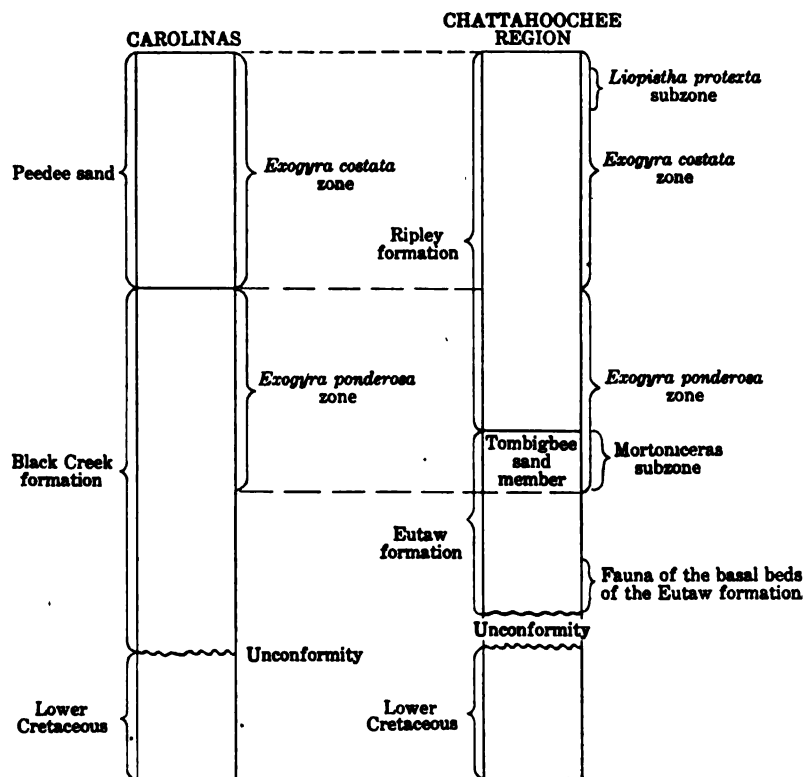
CAROLINAS

CHATTAHOOCHEE REGION

Liopistha protexta subzone

Peedee sand

Exogyra costata zone

Exogyra costata zone

Ripley formation

Exogyra ponderosa zone

Exogyra ponderosa zone

Black Creek formation

Tombigbee sand member

Mortoniceras subzone

Eutaw formation

Fauna of the basal beds of the Eutaw formation

Unconformity

Unconformity

Lower Cretaceous

Lower Cretaceous